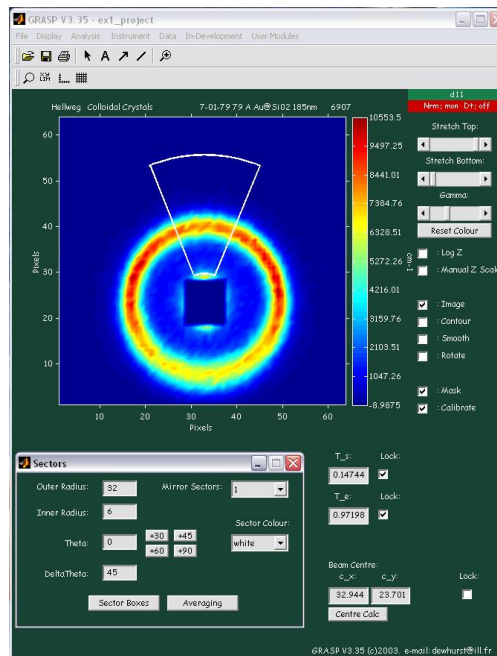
GRASP V3.35 - ex1_project

File Display Analysis Instrument Data In-Development User Modules

Hellweg Colloidal Crystals 7-01-79 79 A Au@SiO2 185nm 6907

d11

Nrm: mon Dt: off

Stretch Top:

Stretch Bottom:

Gamma:

Reset Colour

: Log Z

: Manual Z Scale

: Image

: Contour

: Smooth

: Rotate

: Mask

: Calibrate

10553.5
9497.25
8441.01
7384.76
6328.51
5272.26
4216.01
3159.76
2103.51
1047.26
-8.9875

cm-1

60
50
40
30
20
10
Pixels

10 20 30 40 50 60
Pixels

Sectors

Outer Radius: 32

Inner Radius: 6

Theta: 0

+30 +45
+60 +90

DeltaTheta: 45

Mirror Sectors: 1

Sector Colour:
white

Sector Boxes Averaging

T_s: Lock:
0.14744

T_e: Lock:
0.97198

Beam Centre:
c_x: c_y: Lock:
32.944 23.701

Centre Calc

GRASP V3.35 (c)2003. e-mail: dewhurst@ill.fr